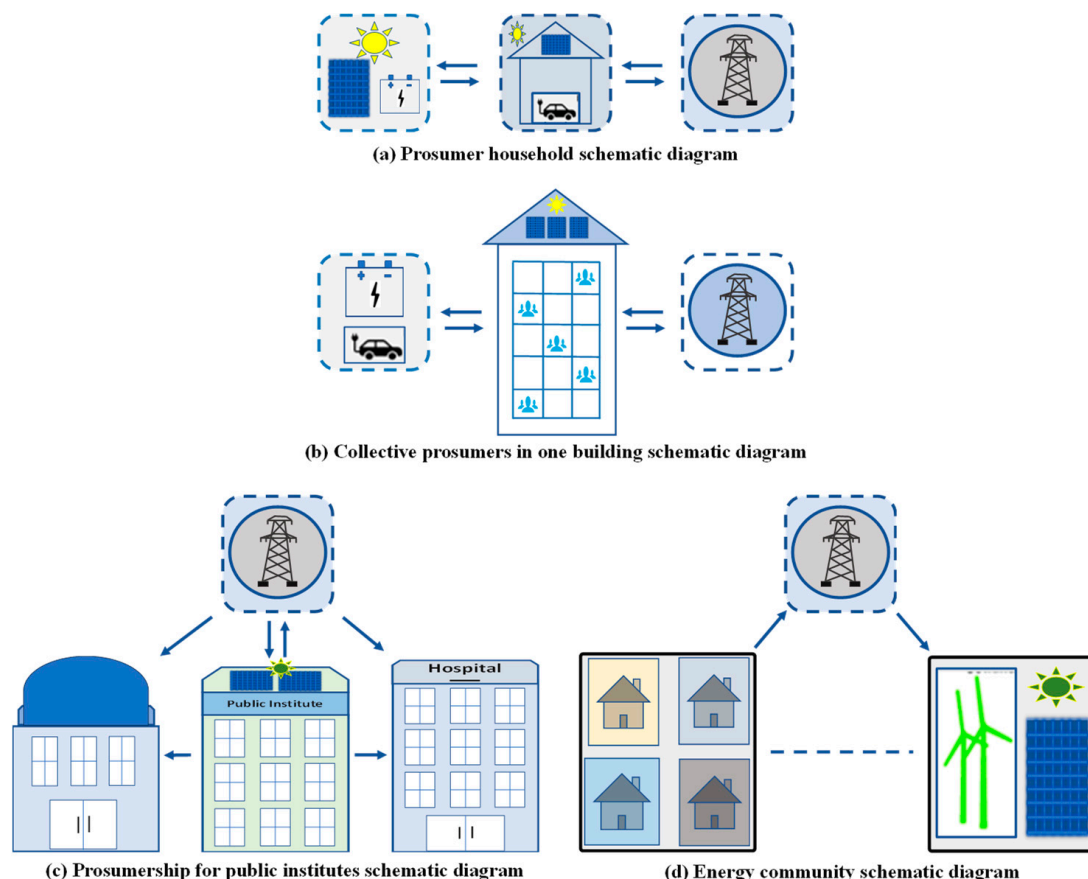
(a) Prosumer household schematic diagram

(b) Collective prosumers in one building schematic diagram

Public Institute

Hospital

(c) Prosumership for public institutes schematic diagram

(d) Energy community schematic diagram